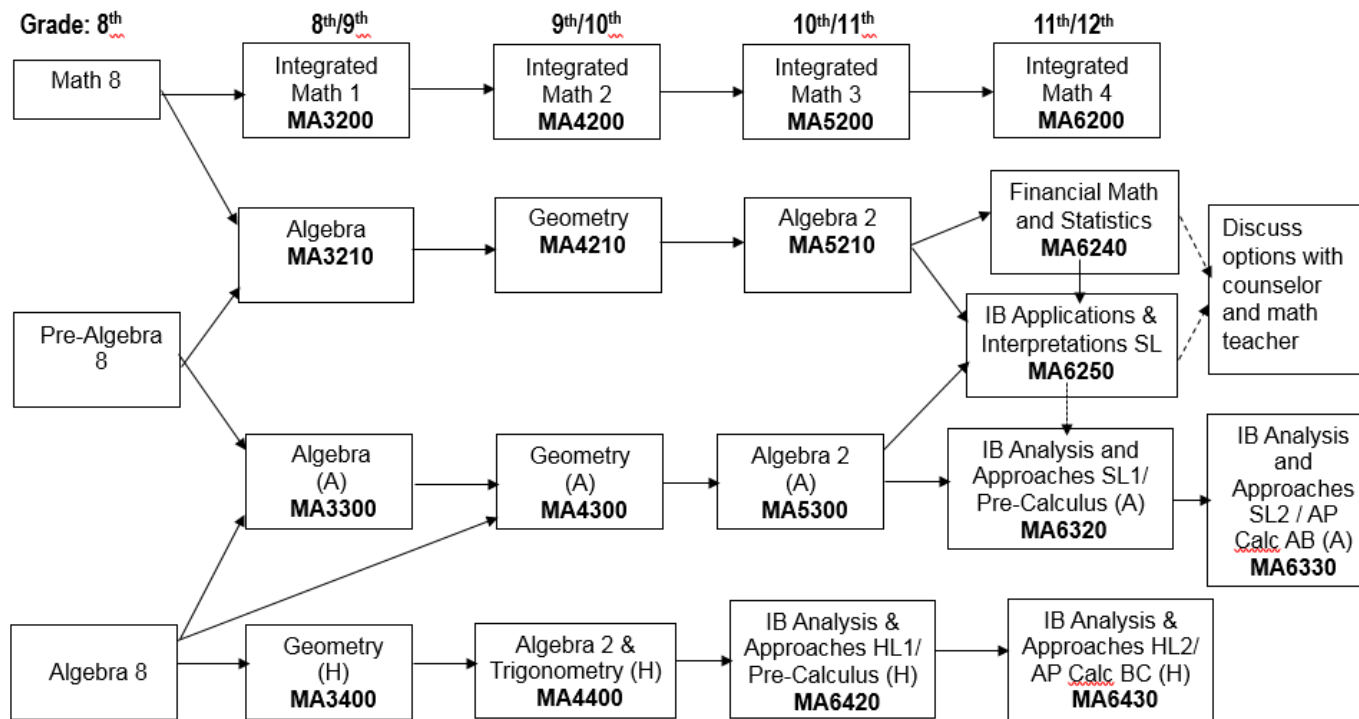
Grade: 8th

8th/9th

9th/10th

10th/11th

11th/12th

Math 8

Integrated Math 1
**MA3200**

Integrated Math 2
**MA4200**

Integrated Math 3
**MA5200**

Integrated Math 4
**MA6200**

Algebra
**MA3210**

Geometry
**MA4210**

Algebra 2
**MA5210**

Financial Math and Statistics
**MA6240**

Discuss options with counselor and math teacher

Pre-Algebra 8

IB Applications & Interpretations SL
**MA6250**

Algebra (A)
**MA3300**

Geometry (A)
**MA4300**

Algebra 2 (A)
**MA5300**

IB Analysis and Approaches SL1/ Pre-Calculus (A)
**MA6320**

IB Analysis and Approaches SL2 / AP Calc AB (A)
**MA6330**

Algebra 8

Geometry (H)
**MA3400**

Algebra 2 & Trigonometry (H)
**MA4400**

IB Analysis & Approaches HL1/ Pre-Calculus (H)
**MA6420**

IB Analysis & Approaches HL2/ AP Calc BC (H)
**MA6430**